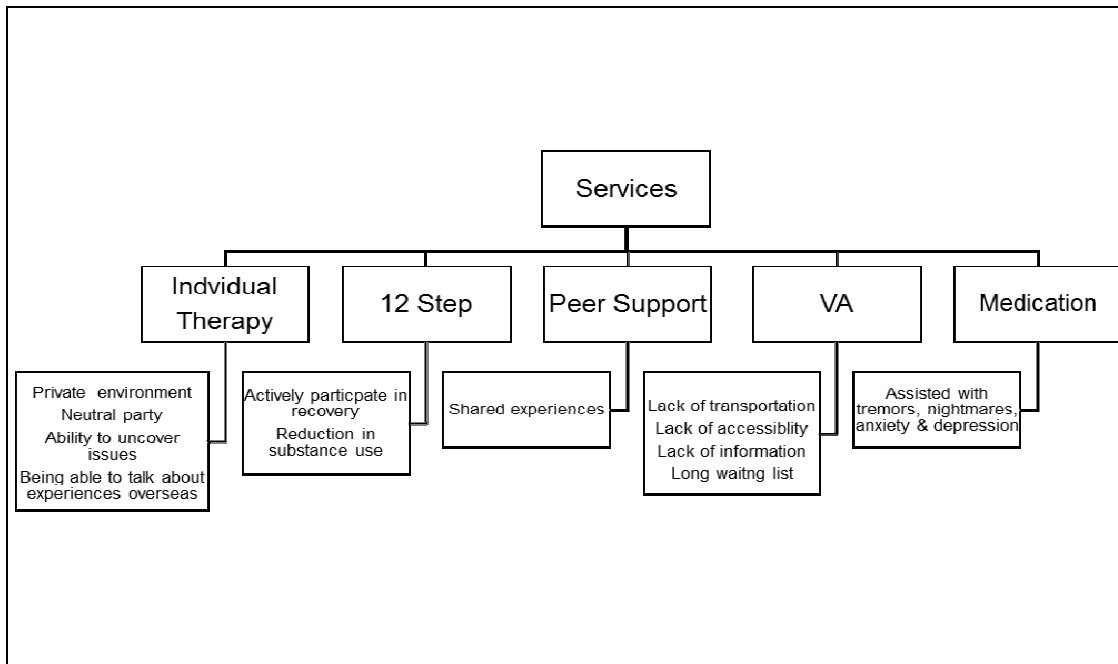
Services

Indvidual Therapy

12 Step

Peer Support

VA

Medication

Private environment
Neutral party
Ability to uncover issues
Being able to talk about experiences overseas

Actively particpate in recovery
Reduction in substance use

Shared experiences

Lack of transportation
Lack of accessiblity
Lack of information
Long waitng list

Assisted with tremors, nightmares, anxiety & depression